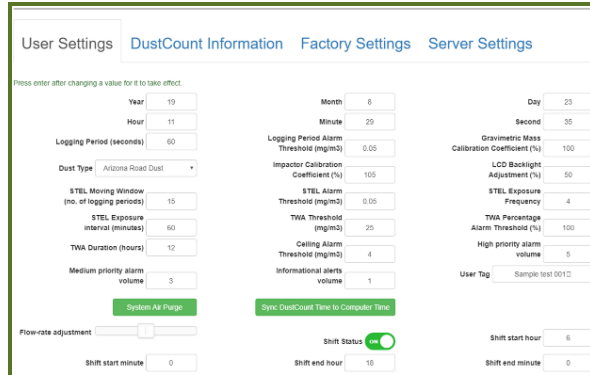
User Settings DustCount Information Factory Settings Server Settings

Press enter after changing a value for it to take effect.

Year 19
Month 8
Day 23
Hour 11
Minute 29
Second 35
Logging Period (seconds) 60
Logging Period Alarm Threshold (mg/m3) 0.05
Gravimetric Mass Calibration Coefficient (%) 100
Dust Type Arizona Road Dust
Impactor Calibration Coefficient (%) 105
LCD Backlight Adjustment (%) 50
STEL Moving Window (no. of logging periods) 15
STEL Alarm Threshold (mg/m3) 0.05
STEL Exposure Frequency 4
STEL Exposure interval (minutes) 60
TWA Threshold (mg/m3) 25
TWA Percentage Alarm Threshold (%) 100
TWA Duration (hours) 12
Ceiling Alarm Threshold (mg/m3) 4
High priority alarm volume 5
Medium priority alarm volume 3
Informational alerts volume 1
User Tag Sample test 001

System Air Purge
Sync DustCount Time to Computer Time

Flow-rate adjustment
Shift Status ON
Shift start hour 6
Shift start minute 0
Shift end hour 18
Shift end minute 0